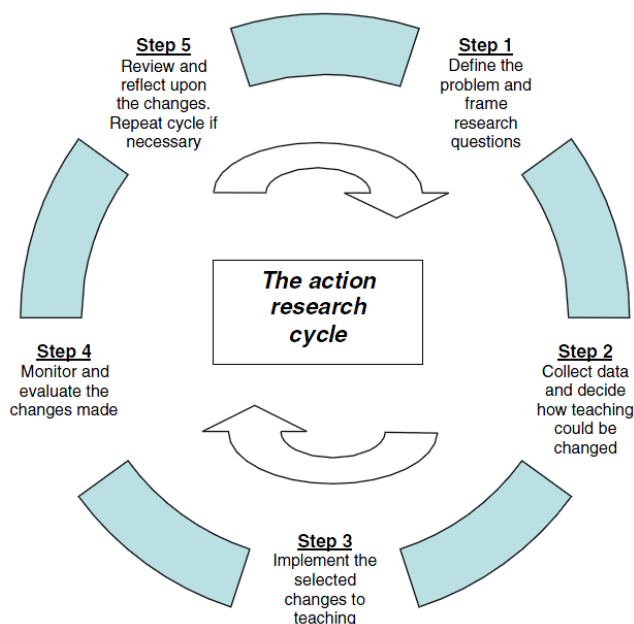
Step 5
Review and reflect upon the changes. Repeat cycle if necessary

Step 1
Define the problem and frame research questions

The action research cycle

Step 4
Monitor and evaluate the changes made

Step 2
Collect data and decide how teaching could be changed

Step 3
Implement the selected changes to teaching